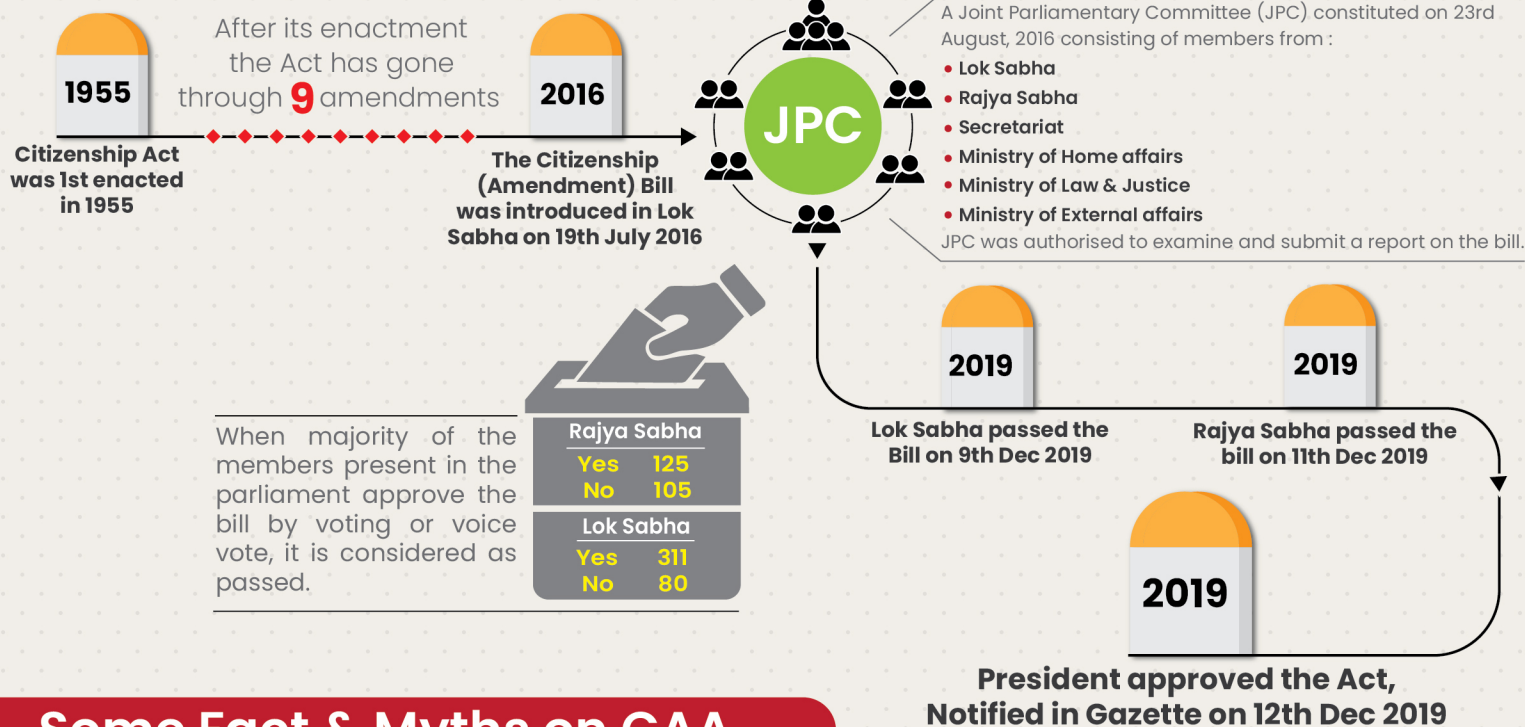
1955

Citizenship Act was 1st enacted in 1955

After its enactment the Act has gone through 9 amendments

2016

The Citizenship (Amendment) Bill was introduced in Lok Sabha on 19th July 2016

JPC

A Joint Parliamentary Committee (JPC) constituted on 23rd August, 2016 consisting of members from :
• Lok Sabha
• Rajya Sabha
• Secretariat
• Ministry of Home affairs
• Ministry of Law & Justice
• Ministry of External affairs
JPC was authorised to examine and submit a report on the bill.

When majority of the members present in the parliament approve the bill by voting or voice vote, it is considered as passed.

| Rajya Sabha | |
|---|---|
| Yes | 125 |
| No | 105 |

| Lok Sabha | |
|---|---|
| Yes | 311 |
| No | 80 |

2019

Lok Sabha passed the Bill on 9th Dec 2019

2019

Rajya Sabha passed the bill on 11th Dec 2019

2019

President approved the Act, Notified in Gazette on 12th Dec 2019

Some Fact & Myths on CAA